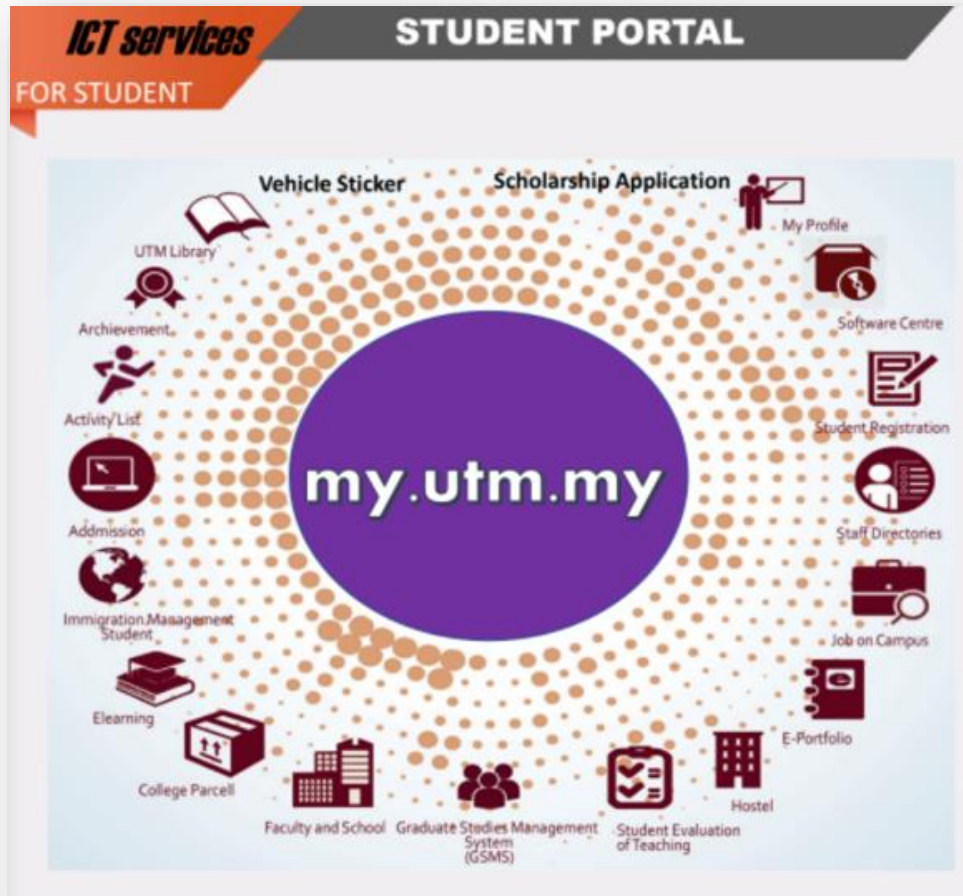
ICT services

FOR STUDENT

STUDENT PORTAL

Vehicle Sticker

Scholarship Application

My Profile

UTM Library

Archievement

Software Centre

Activity List

Student Registration

my.utm.my

Addmission

Staff Directories

Immigration Management Student

Job on Campus

Elearning

E-Portfolio

College Parcell

Hostel

Faculty and School

Graduate Studies Management System (GSMS)

Student Evaluation of Teaching